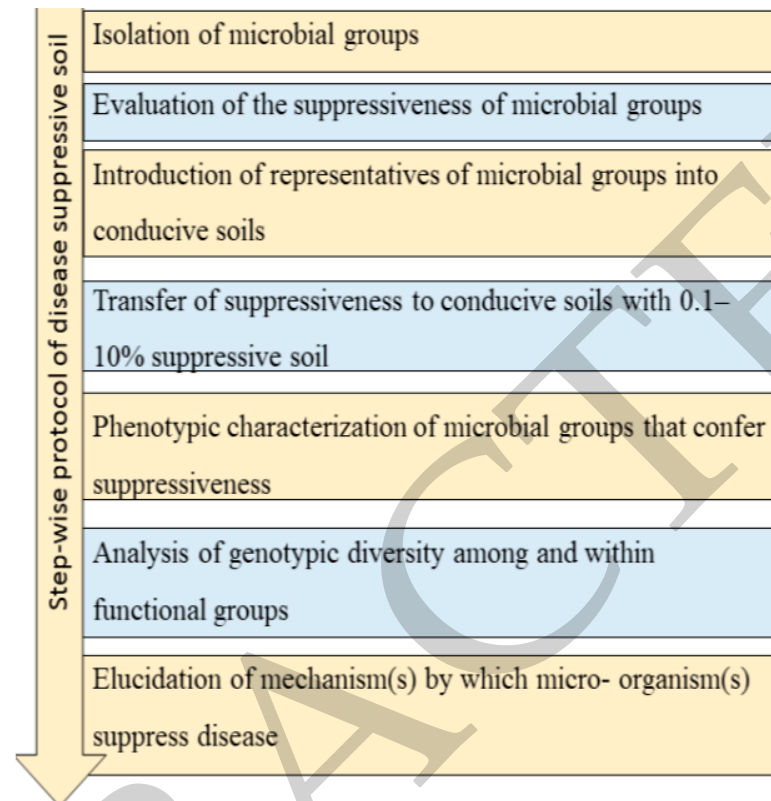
Step-wise protocol of disease suppressive soil

Isolation of microbial groups

Evaluation of the suppressiveness of microbial groups

Introduction of representatives of microbial groups into conducive soils

Transfer of suppressiveness to conducive soils with 0.1–10% suppressive soil

Phenotypic characterization of microbial groups that confer suppressiveness

Analysis of genotypic diversity among and within functional groups

Elucidation of mechanism(s) by which micro- organism(s) suppress disease